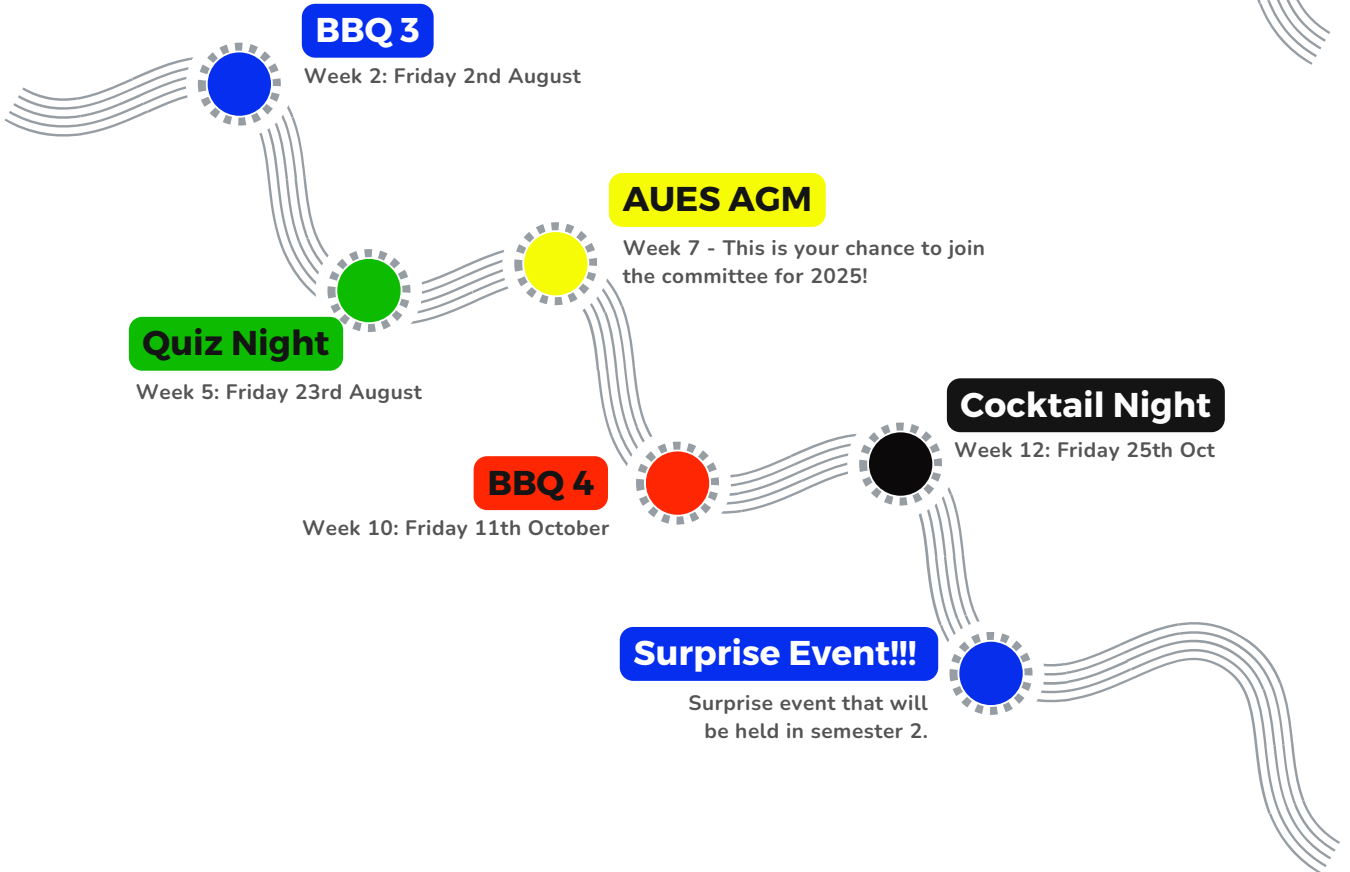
BBQ 3
Week 2: Friday 2nd August

AUES AGM
Week 7 - This is your chance to join the committee for 2025!

Quiz Night
Week 5: Friday 23rd August

Cocktail Night
Week 12: Friday 25th Oct

BBQ 4
Week 10: Friday 11th October

Surprise Event!!!
Surprise event that will be held in semester 2.